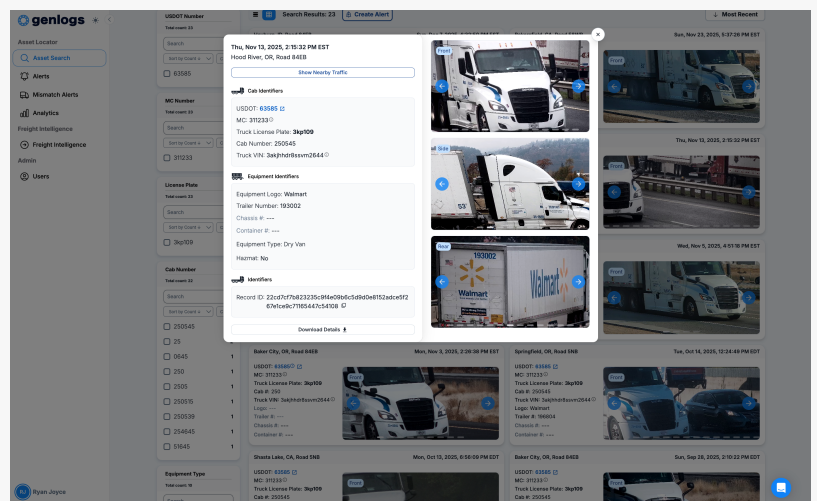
genlogs

Asset Locator
Asset Search
Alerts
Mismatch Alerts
Analytics
Freight Intelligence
Freight Intelligence
Admin
Users

RJ Ryan Joyce

USDOT Number
Total count: 23
Search
Sort by Count
63585

MC Number
Search
Sort by Count
311233

License Plate
Search
Sort by Count
3kp109

Cab Number
Search
Sort by Count
250545
25
0645
250
2505
250515
250539
254645
51645

Equipment Type

Search Results: 23
Create Alert
Most Recent

Thu, Nov 13, 2025, 2:15:32 PM EST
Hood River, OR, Road 84EB
Show Nearby Traffic

Cab Identifiers
USDOT: 63585
MC: 311233
Truck License Plate: 3kp109
Cab Number: 250545
Truck VIN: 3akjhhdr8ssvm2644

Equipment Identifiers
Equipment Logo: Walmart
Trailer Number: 193002
Chassis #: ---
Container #: ---
Equipment Type: Dry Van
Hazmat: No

Identifiers
Record ID: 22cd7cf7b823235c8f4e09b6c5d9d0e8152adce5f267e1ce9c71f65447c54108

Download Details

Front
Driver Side
Rear
193002
Walmart

Sun, Nov 23, 2025, 5:37:26 PM EST
Wed, Nov 5, 2025, 4:51:16 PM EST

Baker City, OR, Road 84EB
Mon, Nov 3, 2025, 2:26:38 PM EST
USDOT: 63585
MC: 311233
Truck License Plate: 3kp109
Cab #: 250
Truck VIN: 3akjhhdr8ssvm2644
Logo: ---
Trailer #: ---
Chassis #: ---
Container #: ---

Springfield, OR, Road 5NB
Tue, Oct 14, 2025, 12:24:49 PM EDT
USDOT: 63585
MC: 311233
Truck License Plate: 3kp109
Cab #: 25
Truck VIN: 3akjhhdr8ssvm2644
Logo: Walmart
Trailer #: 196804
Chassis #: ---
Container #: ---

Shasta Lake, CA, Road 5NB
Mon, Oct 13, 2025, 6:59:09 PM EDT
USDOT: 63585
MC: 311233
Truck License Plate: 3kp109
Cab #: 250545

Baker City, OR, Road 84EB
Sun, Sep 28, 2025, 2:10:32 PM EDT
USDOT: 63585
MC: 311233
Truck License Plate: 3kp109
Cab #: 250545